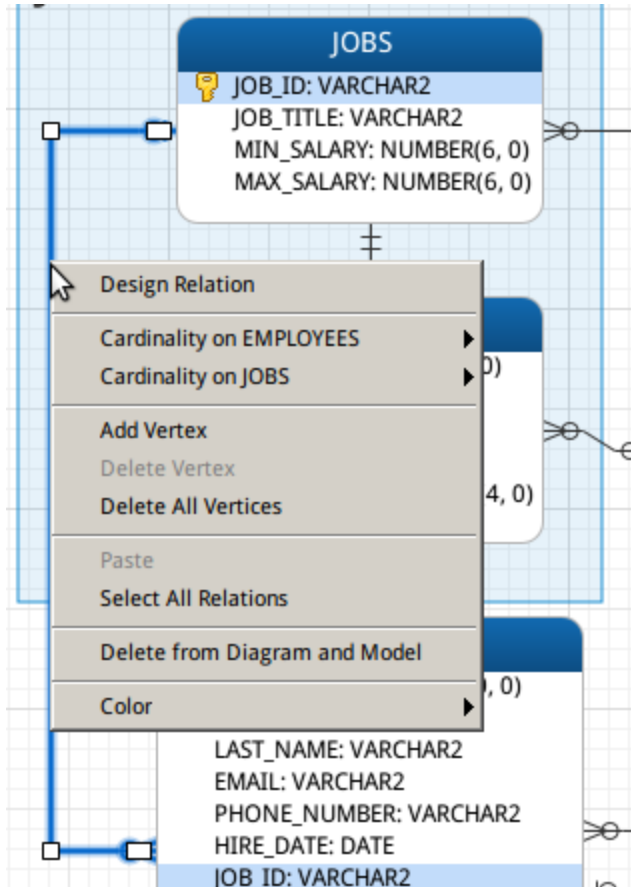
JOBS
JOB_ID: VARCHAR2
JOB_TITLE: VARCHAR2
MIN_SALARY: NUMBER(6, 0)
MAX_SALARY: NUMBER(6, 0)

Design Relation
Cardinality on EMPLOYEES
Cardinality on JOBS
Add Vertex
Delete Vertex
Delete All Vertices
Paste
Select All Relations
Delete from Diagram and Model
Color

0)
4, 0)
, 0)

LAST_NAME: VARCHAR2
EMAIL: VARCHAR2
PHONE_NUMBER: VARCHAR2
HIRE_DATE: DATE
JOB_ID: VARCHAR2